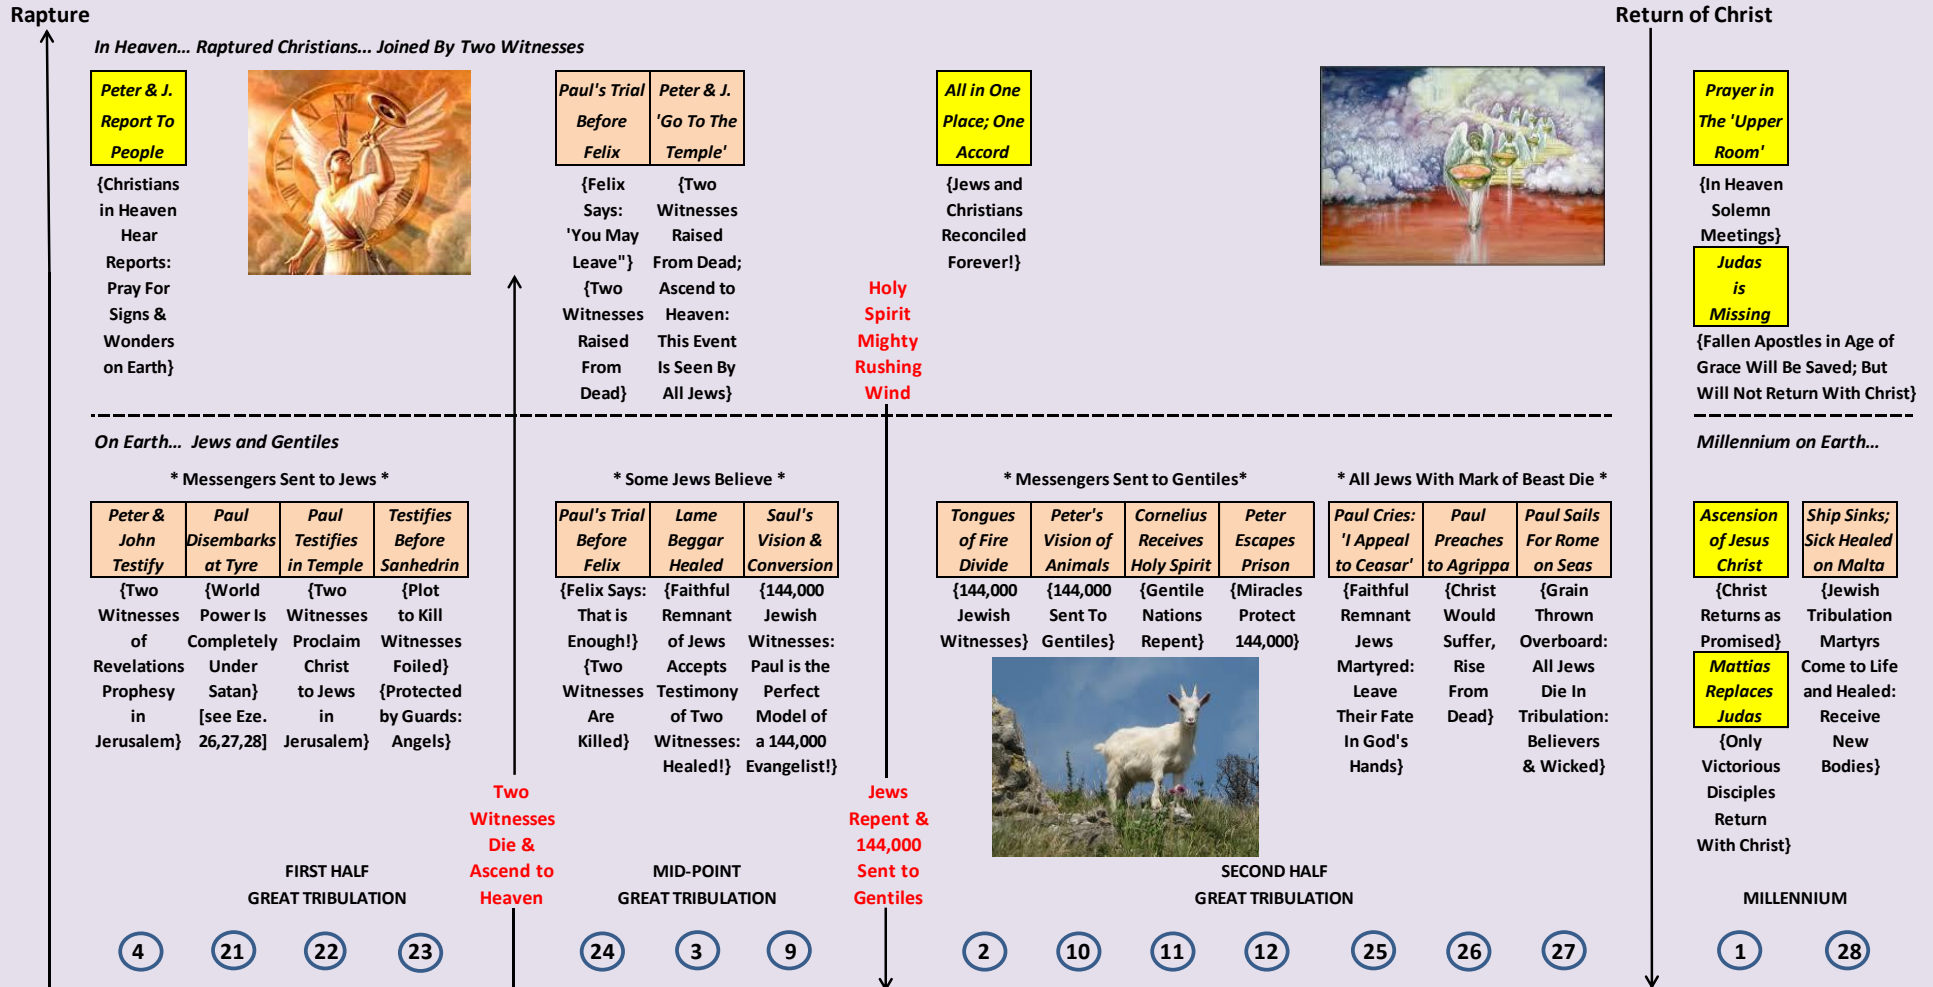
Rapture

Return of Christ

In Heaven... Raptured Christians... Joined By Two Witnesses

Peter & J. Report To People

{Christians in Heaven Hear Reports: Pray For Signs & Wonders on Earth}

| Paul's Trial Before Felix | Peter & J. 'Go To The Temple' |
|---|---|

{Felix Says: 'You May Leave"} {Two Witnesses Raised From Dead}

{Two Witnesses Raised From Dead; Ascend to Heaven: This Event Is Seen By All Jews}

Holy Spirit Mighty Rushing Wind

All in One Place; One Accord

{Jews and Christians Reconciled Forever!}

Prayer in The 'Upper Room'

{In Heaven Solemn Meetings}

Judas is Missing

{Fallen Apostles in Age of Grace Will Be Saved; But Will Not Return With Christ}

On Earth... Jews and Gentiles

Millennium on Earth...

* Messengers Sent to Jews *

| Peter & John Testify | Paul Disembarks at Tyre | Paul Testifies in Temple | Testifies Before Sanhedrin |
|---|---|---|---|
| {Two Witnesses of Revelations Prophesy in Jerusalem} | {World Power Is Completely Under Satan} [see Eze. 26,27,28] | {Two Witnesses Proclaim Christ to Jews in Jerusalem} | {Plot to Kill Witnesses Foiled} {Protected by Guards: Angels} |

* Some Jews Believe *

| Paul's Trial Before Felix | Lame Beggar Healed | Saul's Vision & Conversion |
|---|---|---|
| {Felix Says: That is Enough!} {Two Witnesses Are Killed} | {Faithful Remnant of Jews Accepts Testimony of Two Witnesses: Healed!} | {144,000 Jewish Witnesses: Paul is the Perfect Model of a 144,000 Evangelist!} |

* Messengers Sent to Gentiles*

| Tongues of Fire Divide | Peter's Vision of Animals | Cornelius Receives Holy Spirit | Peter Escapes Prison |
|---|---|---|---|
| {144,000 Jewish Witnesses} | {144,000 Sent To Gentiles} | {Gentile Nations Repent} | {Miracles Protect 144,000} |

* All Jews With Mark of Beast Die *

| Paul Cries: 'I Appeal to Ceasar' | Paul Preaches to Agrippa | Paul Sails For Rome on Seas |
|---|---|---|
| {Faithful Remnant Jews Martyred: Leave Their Fate In God's Hands} | {Christ Would Suffer, Rise From Dead} | {Grain Thrown Overboard: All Jews Die In Tribulation: Believers & Wicked} |

| Ascension of Jesus Christ | Ship Sinks; Sick Healed on Malta |
|---|---|
| {Christ Returns as Promised} | {Jewish Tribulation Martyrs Come to Life and Healed: Receive New Bodies} |

Mattias Replaces Judas

{Only Victorious Disciples Return With Christ}

Two Witnesses Die & Ascend to Heaven

Jews Repent & 144,000 Sent to Gentiles

FIRST HALF GREAT TRIBULATION

MID-POINT GREAT TRIBULATION

SECOND HALF GREAT TRIBULATION

MILLENNIUM

4 21 22 23 24 3 9 2 10 11 12 25 26 27 1 28